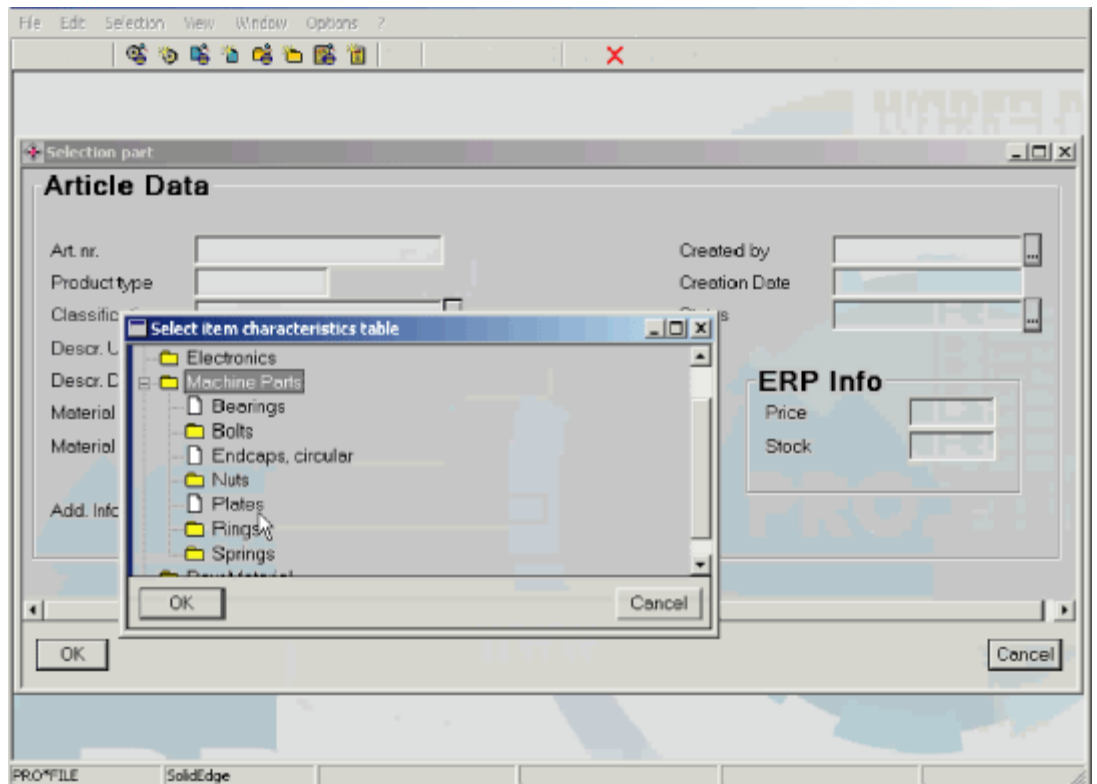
File Edit Selection View Window Options ?

Selection part

Article Data

Art. nr.
Product type
Classific
Descr. U
Descr. D
Material
Material
Add. Info

Created by
Creation Date
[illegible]s

ERP Info
Price
Stock

Select item characteristics table

Electronics
Machine Parts
Bearings
Bolts
Endcaps, circular
Nuts
Plates
Rings
Springs
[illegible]

OK
Cancel

OK
Cancel

PRO*FILE
SolidEdge